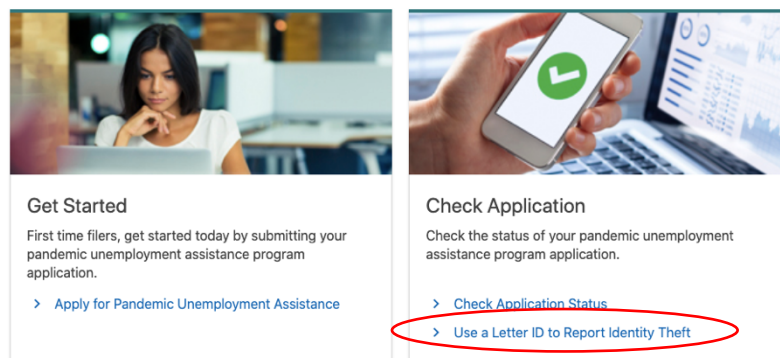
Get Started

First time filers, get started today by submitting your pandemic unemployment assistance program application.

> Apply for Pandemic Unemployment Assistance

Check Application

Check the status of your pandemic unemployment assistance program application.

> Check Application Status

> Use a Letter ID to Report Identity Theft